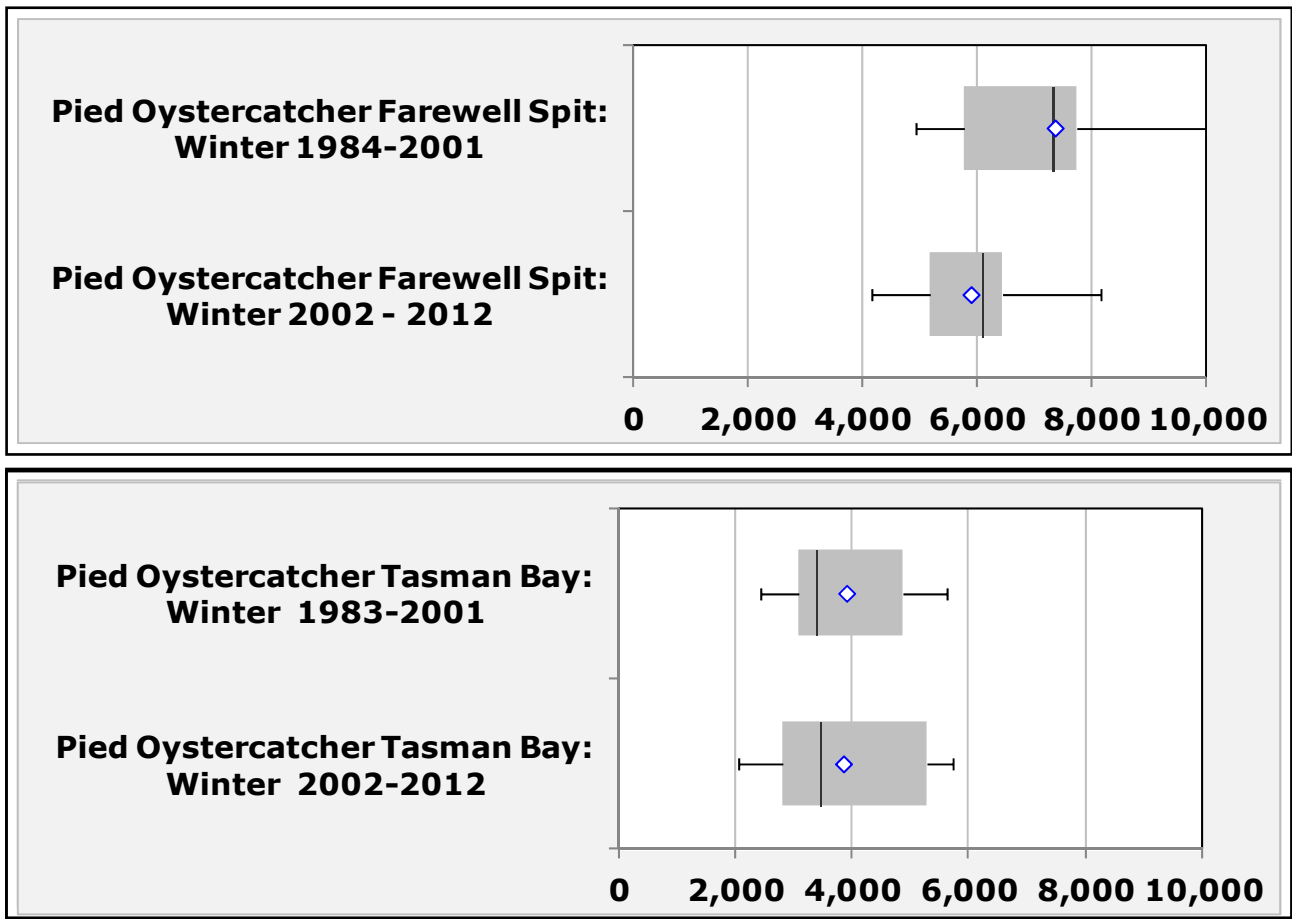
Pied Oystercatcher Farewell Spit: Winter 1984-2001

Pied Oystercatcher Farewell Spit: Winter 2002 - 2012

0 2,000 4,000 6,000 8,000 10,000

Pied Oystercatcher Tasman Bay: Winter 1983-2001

Pied Oystercatcher Tasman Bay: Winter 2002-2012

0 2,000 4,000 6,000 8,000 10,000